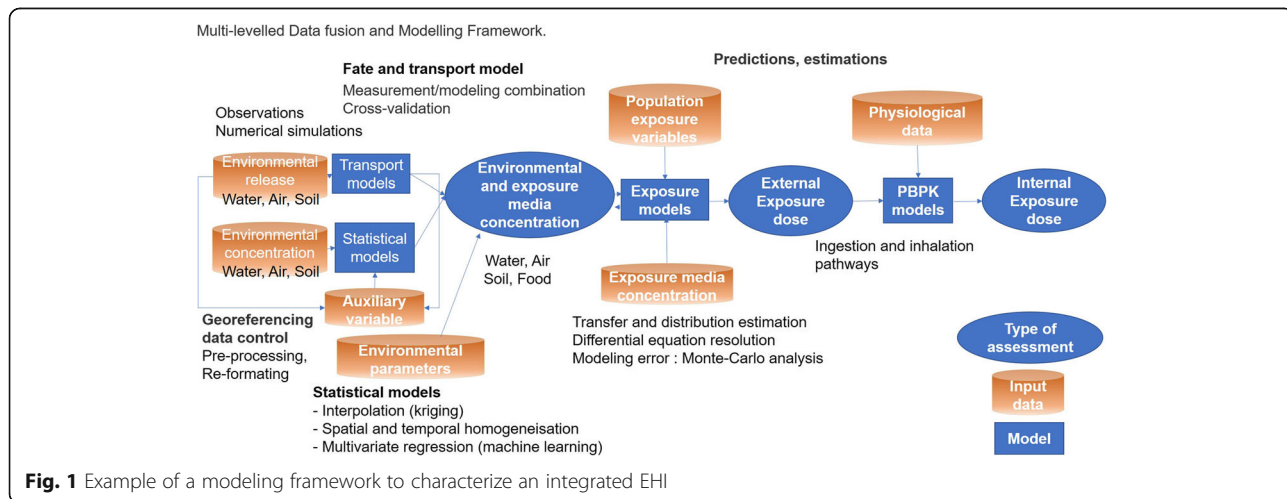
Multi-levelled Data fusion and Modelling Framework.

Fate and transport model
Measurement/modeling combination
Cross-validation

Predictions, estimations

Observations
Numerical simulations

Environmental release
Water, Air, Soil

Transport models

Environmental concentration
Water, Air, Soil

Statistical models

Auxiliary variable

Environmental parameters

Environmental and exposure media concentration

Water, Air
Soil, Food

Population exposure variables

Exposure models

Exposure media concentration

External Exposure dose

Physiological data

PBPK models

Internal Exposure dose

Ingestion and inhalation pathways

Georeferencing data control
Pre-processing,
Re-formating

Transfer and distribution estimation
Differential equation resolution
Modeling error : Monte-Carlo analysis

Statistical models
- Interpolation (kriging)
- Spatial and temporal homogeneisation
- Multivariate regression (machine learning)

Type of assessment

Input data

Model

Fig. 1 Example of a modeling framework to characterize an integrated EHI